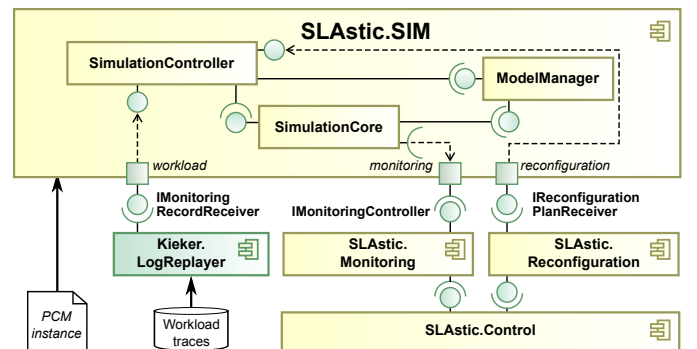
SLAstic.SIM

SimulationController

ModelManager

SimulationCore

workload

monitoring

reconfiguration

IMonitoring RecordReceiver

IMonitoringController

IReconfiguration PlanReceiver

Kieker. LogReplayer

SLAstic. Monitoring

SLAstic. Reconfiguration

PCM instance

Workload traces

SLAstic.Control